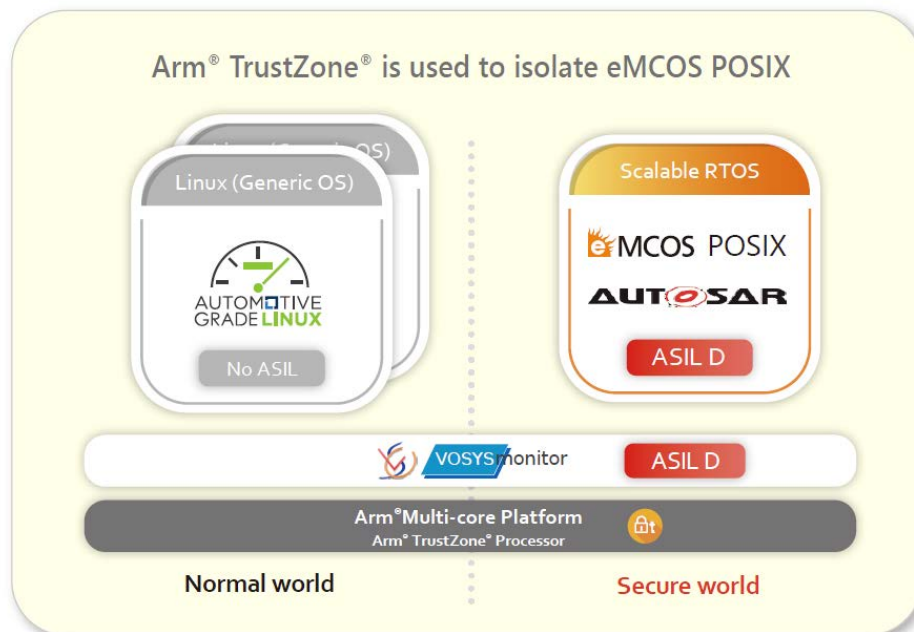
Arm® TrustZone® is used to isolate eMCOS POSIX

Linux (Generic OS)

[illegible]

AUTOMOTIVE GRADE LINUX

No ASIL

Scalable RTOS

eMCOS POSIX

AUTOSAR

ASIL D

VOSYSmonitor

ASIL D

Arm® Multi-core Platform
Arm® TrustZone® Processor

Normal world

Secure world